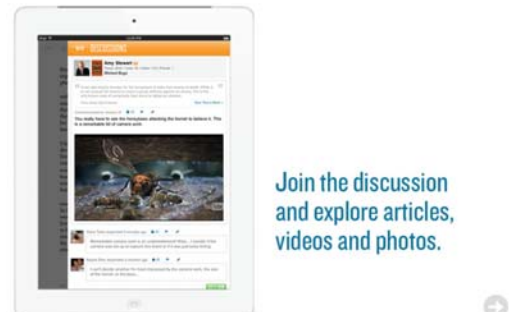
DISCUSSION

Amy Stewart

Michael Bugs

You really have to see the honeybees attacking the hornet to believe it. This is a remarkable bit of camera work.

Join the discussion and explore articles, videos and photos.